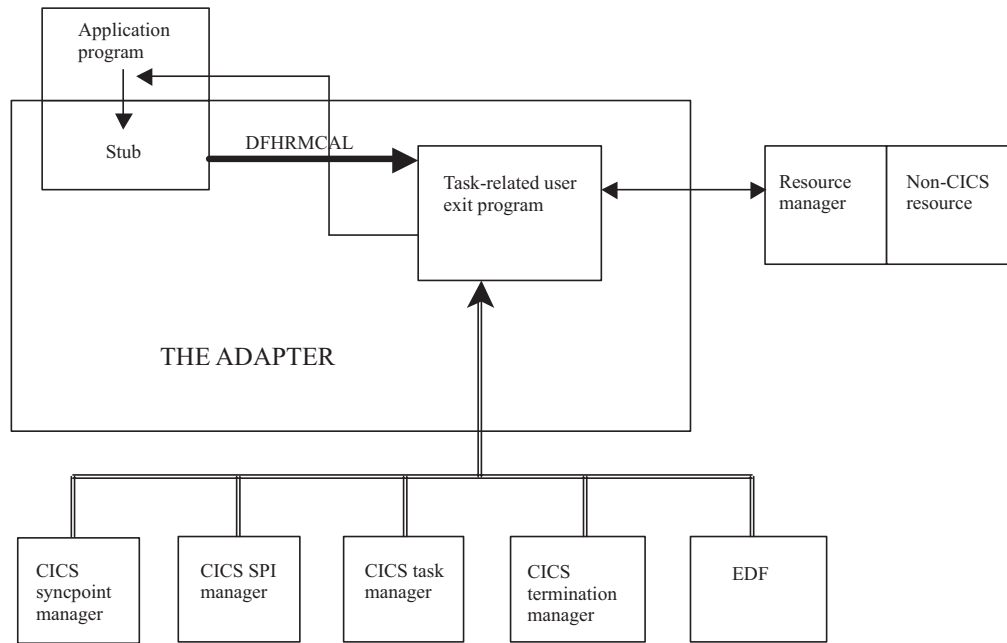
Application program

Stub

DFHRMCAL

Task-related user exit program

Resource manager

Non-CICS resource

THE ADAPTER

CICS syncpoint manager

CICS SPI manager

CICS task manager

CICS termination manager

EDF